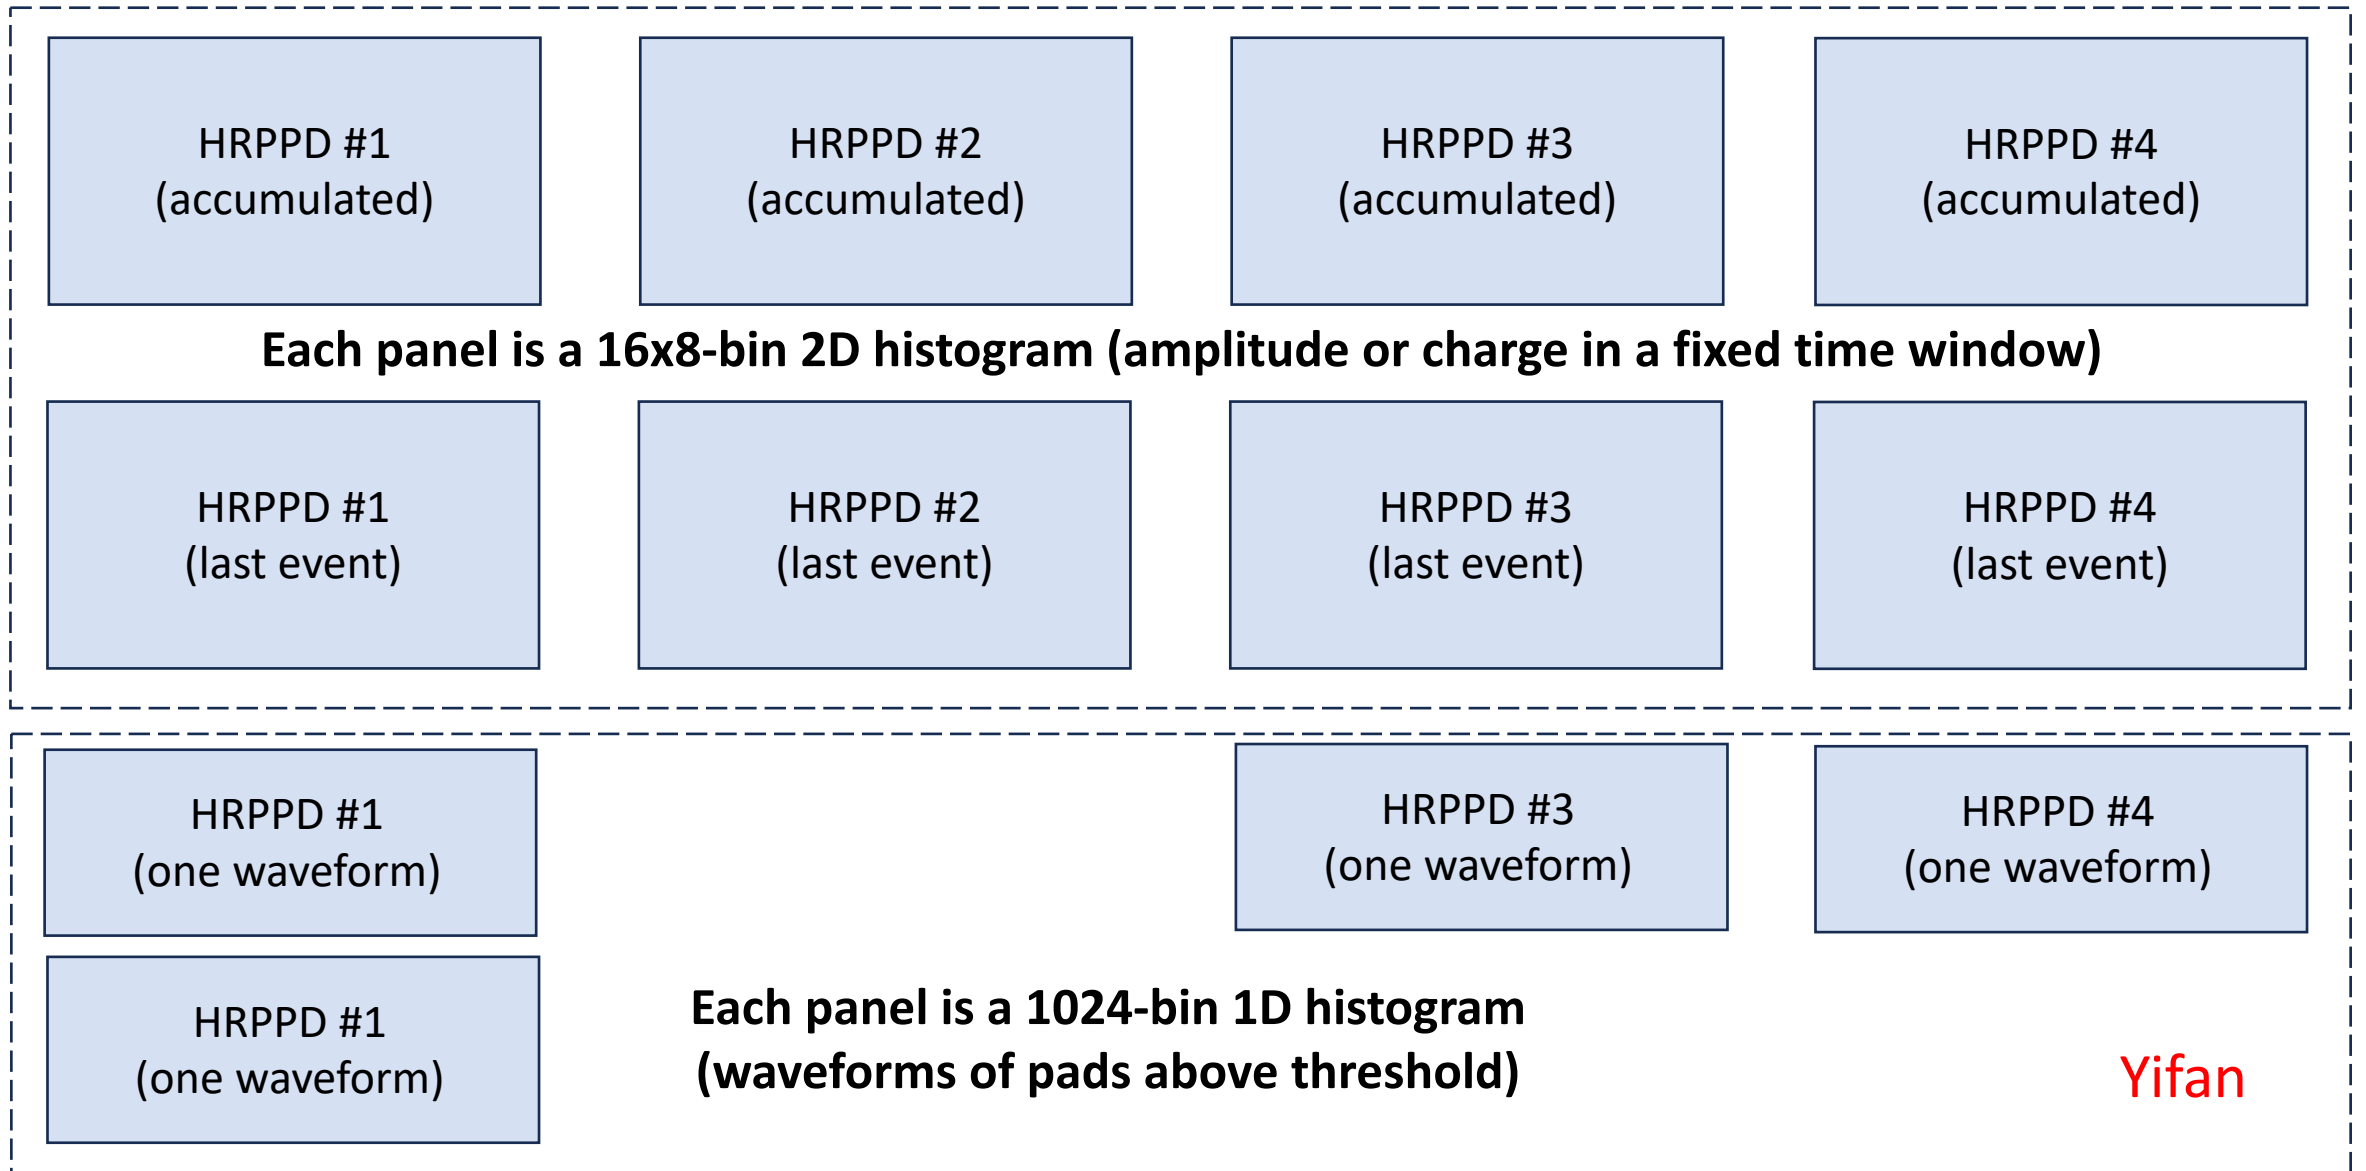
HRPPD #1
(accumulated)

HRPPD #2
(accumulated)

HRPPD #3
(accumulated)

HRPPD #4
(accumulated)

Each panel is a 16x8-bin 2D histogram (amplitude or charge in a fixed time window)

HRPPD #1
(last event)

HRPPD #2
(last event)

HRPPD #3
(last event)

HRPPD #4
(last event)

HRPPD #1
(one waveform)

HRPPD #3
(one waveform)

HRPPD #4
(one waveform)

HRPPD #1
(one waveform)

Each panel is a 1024-bin 1D histogram
(waveforms of pads above threshold)

Yifan